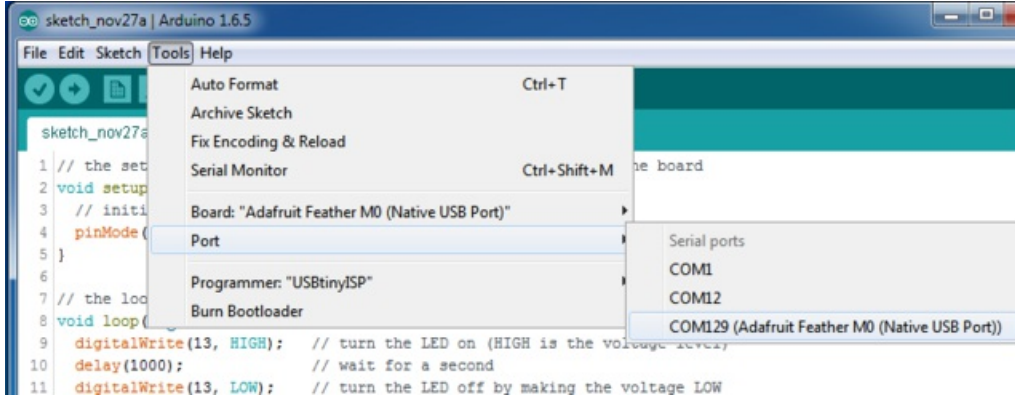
sketch_nov27a | Arduino 1.6.5

File Edit Sketch Tools Help

sketch_nov27a

Auto Format Ctrl+T
Archive Sketch
Fix Encoding & Reload
Serial Monitor Ctrl+Shift+M
Board: "Adafruit Feather M0 (Native USB Port)"
Port
Programmer: "USBtinyISP"
Burn Bootloader

Serial ports
COM1
COM12
COM129 (Adafruit Feather M0 (Native USB Port))

1 // the set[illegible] he board
2 void setup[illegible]
3 // initi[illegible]
4 pinMode([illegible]
5 }
6
7 // the loo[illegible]
8 void loop([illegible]
9 digitalWrite(13, HIGH); // turn the LED on (HIGH is the voltage level)
10 delay(1000); // wait for a second
11 digitalWrite(13, LOW); // turn the LED off by making the voltage LOW